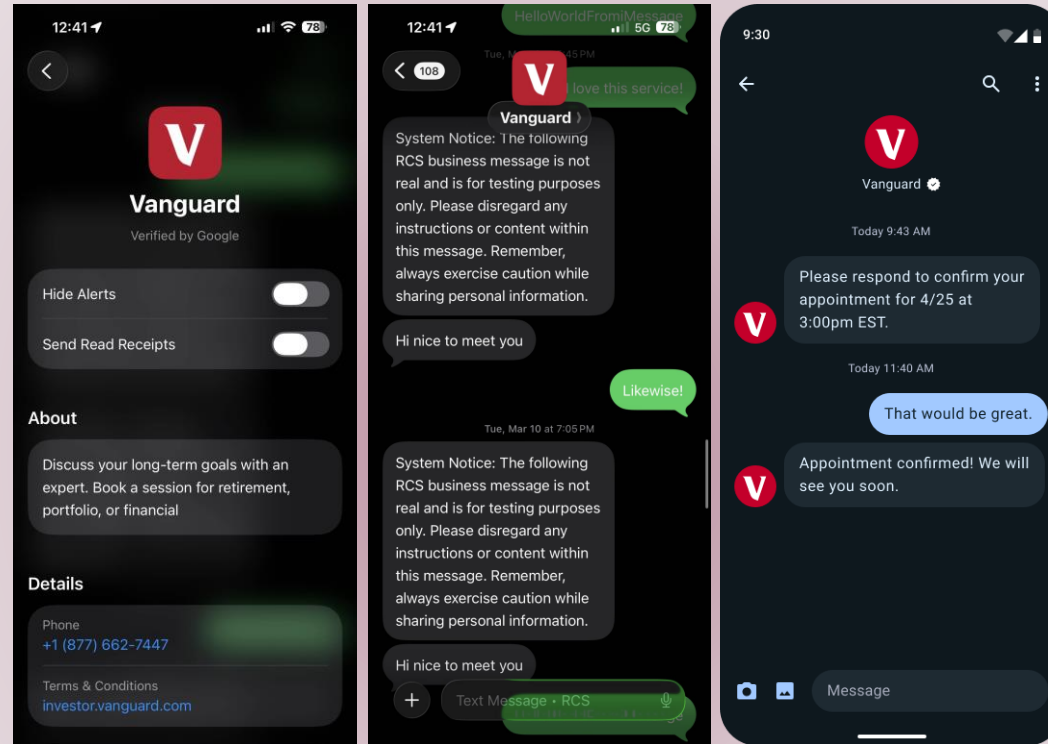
12:41 78

V

Vanguard

Verified by Google

Hide Alerts

Send Read Receipts

About

Discuss your long-term goals with an expert. Book a session for retirement, portfolio, or financial

Details

Phone
+1 (877) 662-7447

Terms & Conditions
investor.vanguard.com

12:41 5G 78

HelloWorldFromiMessage

108

Tue, M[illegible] 45 PM

V

Vanguard

I love this service!

System Notice: The following RCS business message is not real and is for testing purposes only. Please disregard any instructions or content within this message. Remember, always exercise caution while sharing personal information.

Hi nice to meet you

Likewise!

Tue, Mar 10 at 7:05 PM

System Notice: The following RCS business message is not real and is for testing purposes only. Please disregard any instructions or content within this message. Remember, always exercise caution while sharing personal information.

Hi nice to meet you

Text Message • RCS

9:30

V

Vanguard

Today 9:43 AM

Please respond to confirm your appointment for 4/25 at 3:00pm EST.

Today 11:40 AM

That would be great.

Appointment confirmed! We will see you soon.

Message